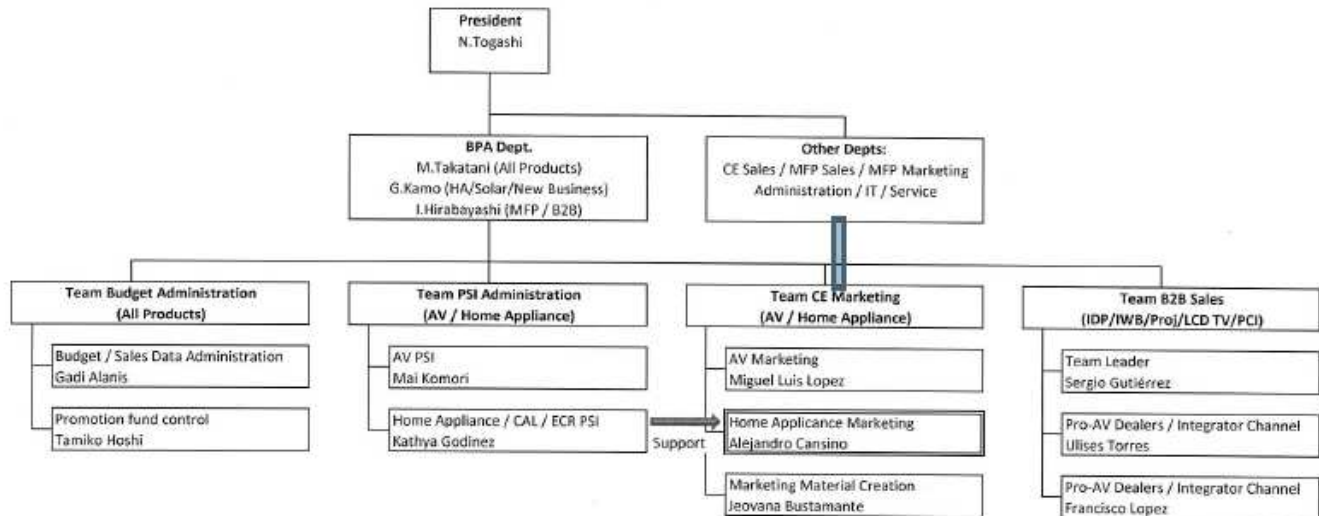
President
N.Togashi

BPA Dept.
M.Takatani (All Products)
G.Kamo (HA/Solar/New Business)
I.Hirabayashi (MFP / B2B)

Other Depts:
CE Sales / MFP Sales / MFP Marketing
Administration / IT / Service

Team Budget Administration
(All Products)

Budget / Sales Data Administration
Gadi Alanis

Promotion fund control
Tamiko Hoshi

Team PSI Administration
(AV / Home Appliance)

AV PSI
Mai Komori

Home Appliance / CAL / ECR PSI
Kathya Godinez

Support

Team CE Marketing
(AV / Home Appliance)

AV Marketing
Miguel Luis Lopez

Home Applicance Marketing
Alejandro Cansino

Marketing Material Creation
Jeovana Bustamante

Team B2B Sales
(IDP/IWB/Proj/LCD TV/PCI)

Team Leader
Sergio Gutiérrez

Pro-AV Dealers / Integrator Channel
Ulises Torres

Pro-AV Dealers / Integrator Channel
Francisco Lopez